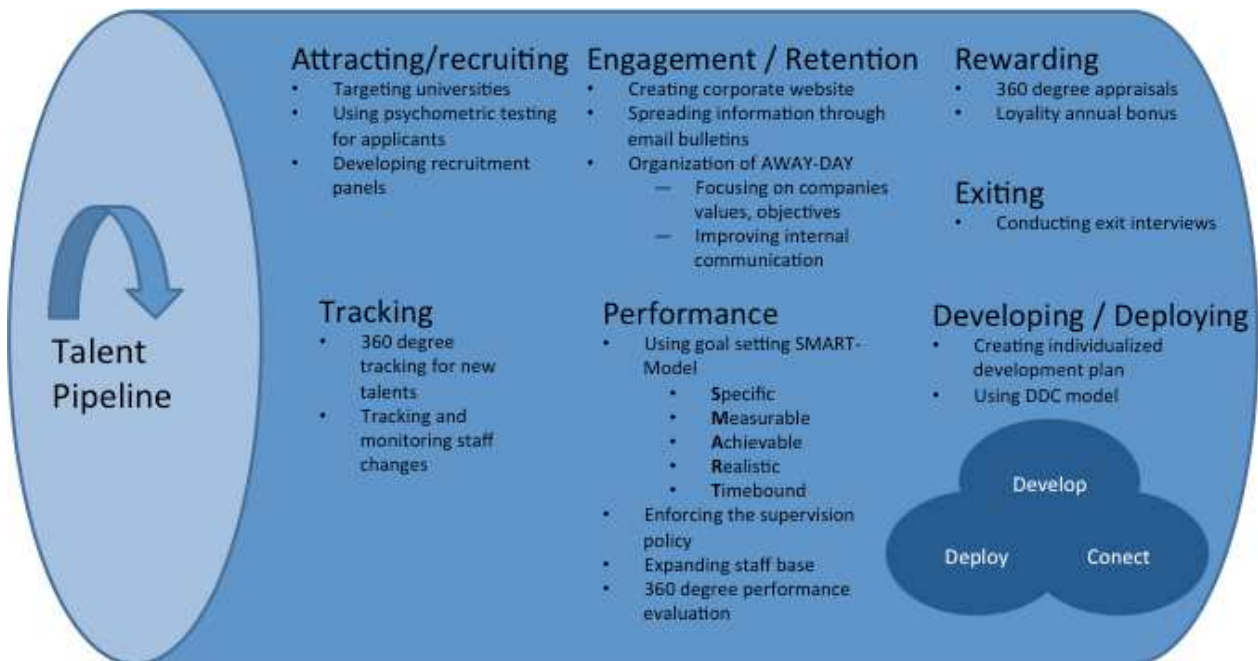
Talent Pipeline

Attracting/recruiting
- Targeting universities
- Using psychometric testing for applicants
- Developing recruitment panels

Engagement / Retention
- Creating corporate website
- Spreading information through email bulletins
- Organization of AWAY-DAY
  - Focusing on companies values, objectives
  - Improving internal communication

Rewarding
- 360 degree appraisals
- Loyality annual bonus

Exiting
- Conducting exit interviews

Tracking
- 360 degree tracking for new talents
- Tracking and monitoring staff changes

Performance
- Using goal setting SMART-Model
  - Specific
  - Measurable
  - Achievable
  - Realistic
  - Timebound
- Enforcing the supervision policy
- Expanding staff base
- 360 degree performance evaluation

Developing / Deploying
- Creating individualized development plan
- Using DDC model

Develop
Deploy
Conect